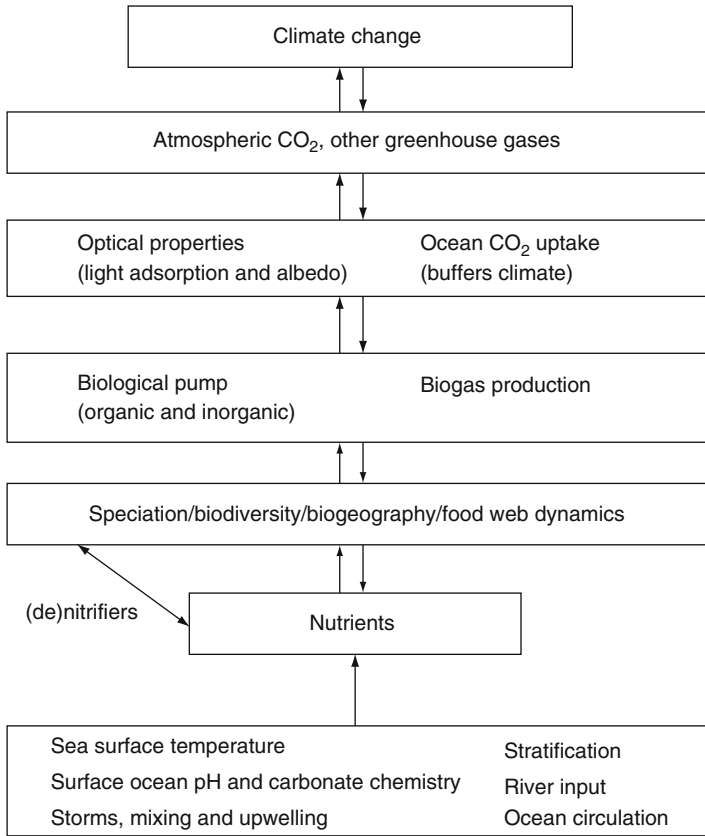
Climate change

Atmospheric $CO_2$, other greenhouse gases

Optical properties (light adsorption and albedo)

Ocean $CO_2$ uptake (buffers climate)

Biological pump (organic and inorganic)

Biogas production

Speciation/biodiversity/biogeography/food web dynamics

(de)nitrifiers

Nutrients

Sea surface temperature

Surface ocean pH and carbonate chemistry

Storms, mixing and upwelling

Stratification

River input

Ocean circulation